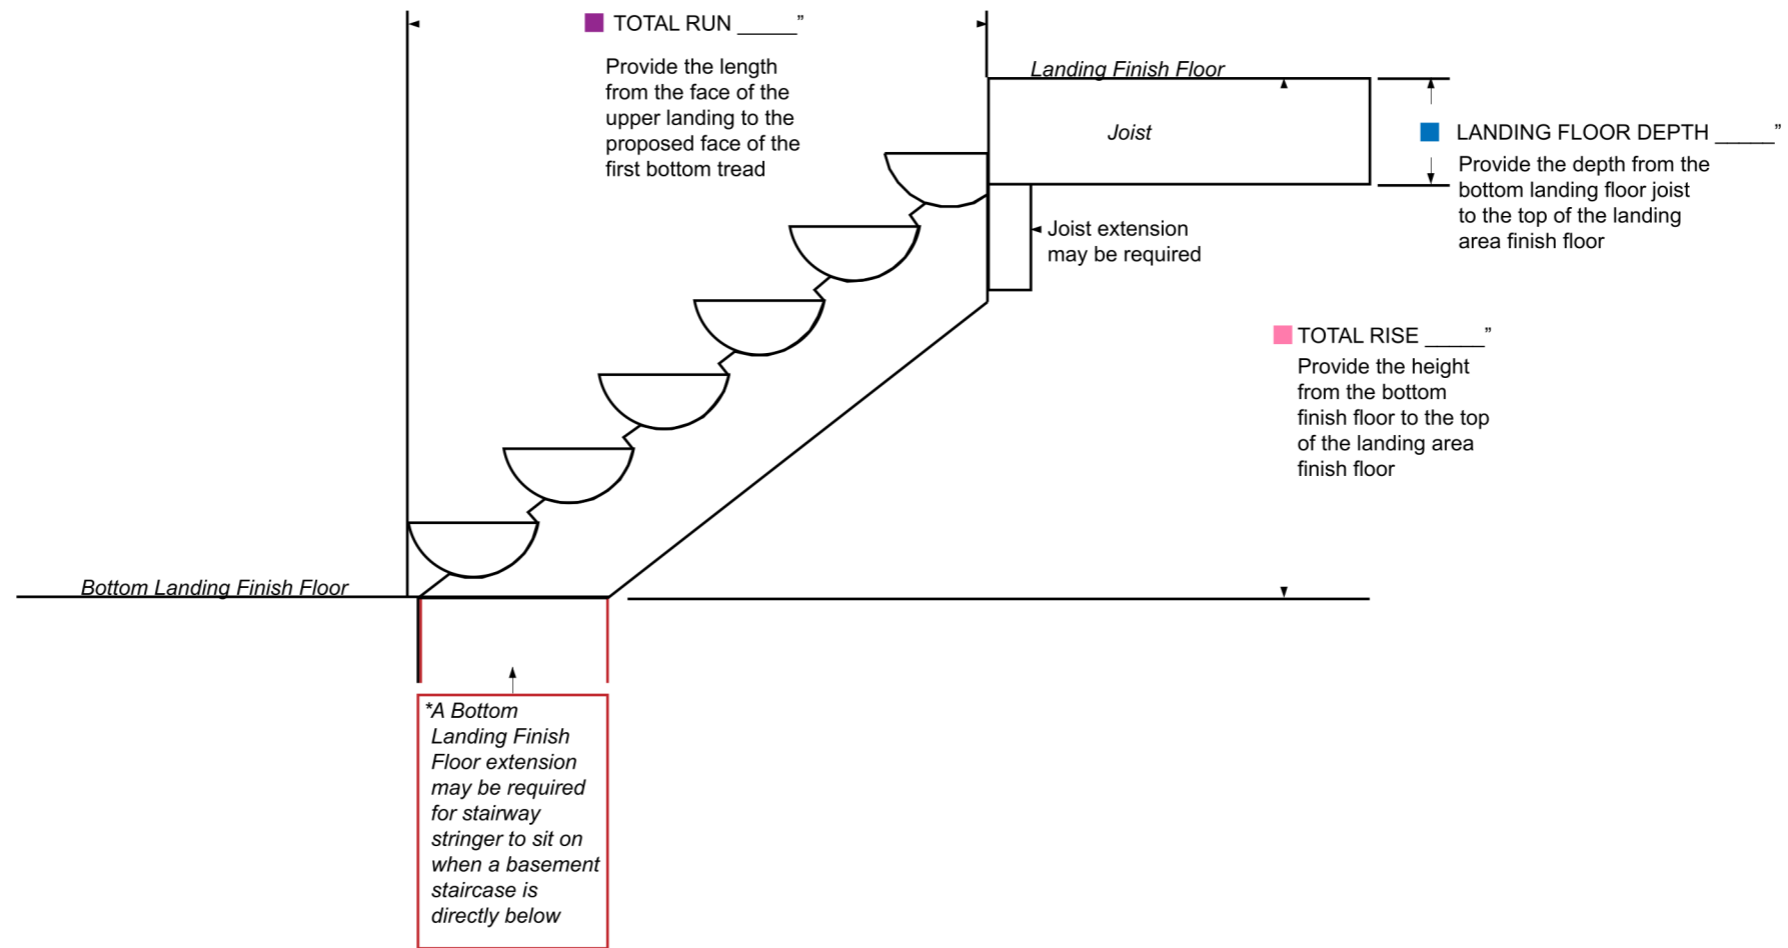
TOTAL RUN _____"

Provide the length from the face of the upper landing to the proposed face of the first bottom tread

Landing Finish Floor

Joist

LANDING FLOOR DEPTH _____"

Provide the depth from the bottom landing floor joist to the top of the landing area finish floor

Joist extension may be required

TOTAL RISE _____"

Provide the height from the bottom finish floor to the top of the landing area finish floor

Bottom Landing Finish Floor

*A Bottom Landing Finish Floor extension may be required for stairway stringer to sit on when a basement staircase is directly below